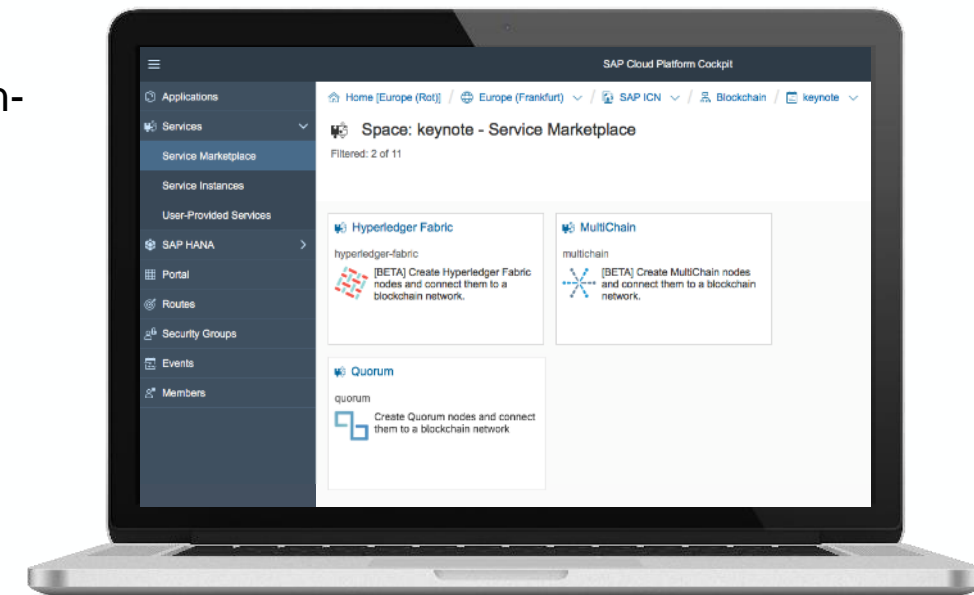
n-

SAP Cloud Platform Cockpit

Applications
Services
Service Marketplace
Service Instances
User-Provided Services
SAP HANA
Portal
Routes
Security Groups
Events
Members

Home [Europe (Rot)] / Europe (Frankfurt) / SAP ICN / Blockchain / keynote

Space: keynote - Service Marketplace

Filtered: 2 of 11

Hyperledger Fabric
hyperledger-fabric
[BETA] Create Hyperledger Fabric nodes and connect them to a blockchain network.

MultiChain
multichain
[BETA] Create MultiChain nodes and connect them to a blockchain network.

Quorum
quorum
Create Quorum nodes and connect them to a blockchain network